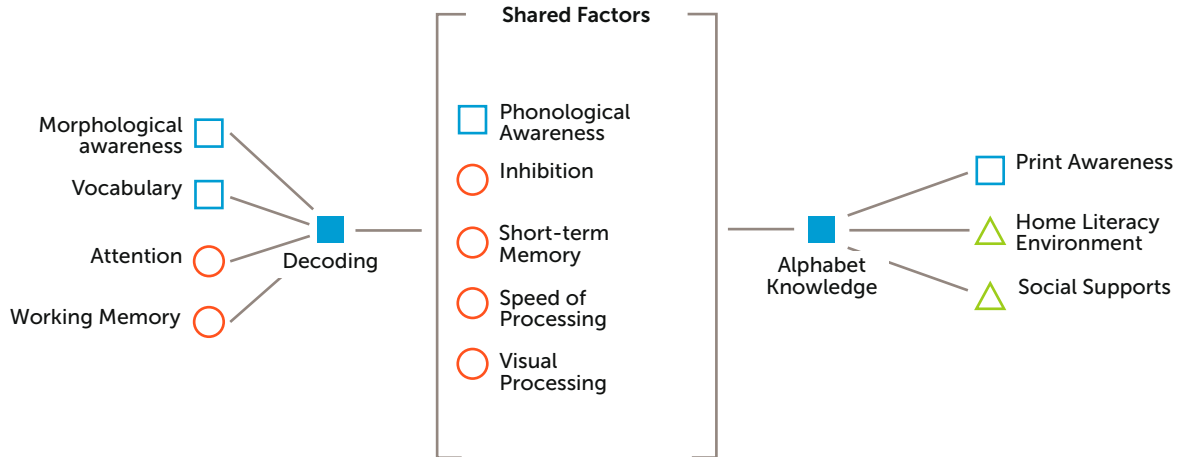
Shared Factors

Morphological awareness

Vocabulary

Attention

Working Memory

Decoding

Phonological Awareness

Inhibition

Short-term Memory

Speed of Processing

Visual Processing

Alphabet Knowledge

Print Awareness

Home Literacy Environment

Social Supports